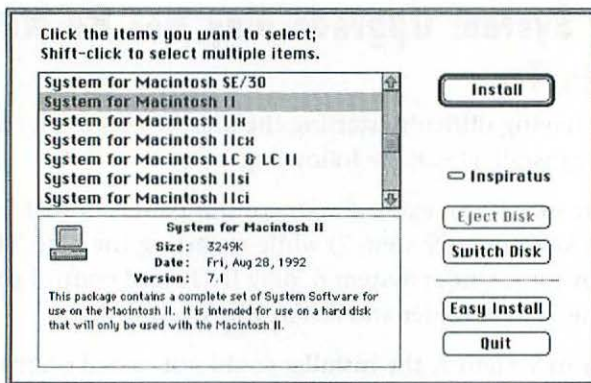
Click the items you want to select;
Shift-click to select multiple items.

System for Macintosh SE/30
System for Macintosh II
System for Macintosh IIx
System for Macintosh IIcx
System for Macintosh LC & LC II
System for Macintosh IIsi
System for Macintosh IIci

System for Macintosh II
Size: 3249K
Date: Fri, Aug 28, 1992
Version: 7.1

This package contains a complete set of System Software for use on the Macintosh II. It is intended for use on a hard disk that will only be used with the Macintosh II.

Install

Inspiratus

Eject Disk

Switch Disk

Easy Install

Quit